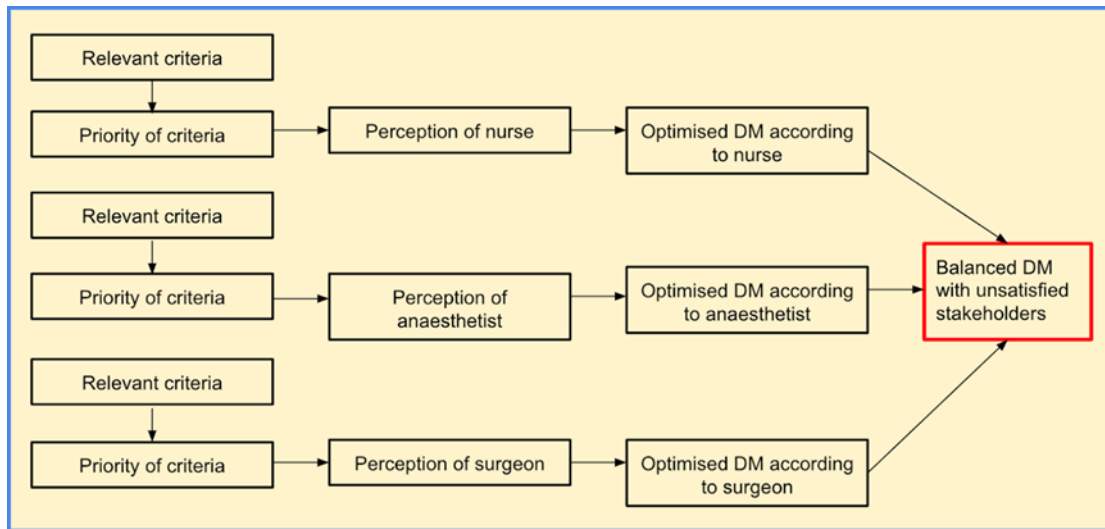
Relevant criteria

Priority of criteria

Perception of nurse

Optimised DM according to nurse

Relevant criteria

Priority of criteria

Perception of anaesthetist

Optimised DM according to anaesthetist

Balanced DM with unsatisfied stakeholders

Relevant criteria

Priority of criteria

Perception of surgeon

Optimised DM according to surgeon